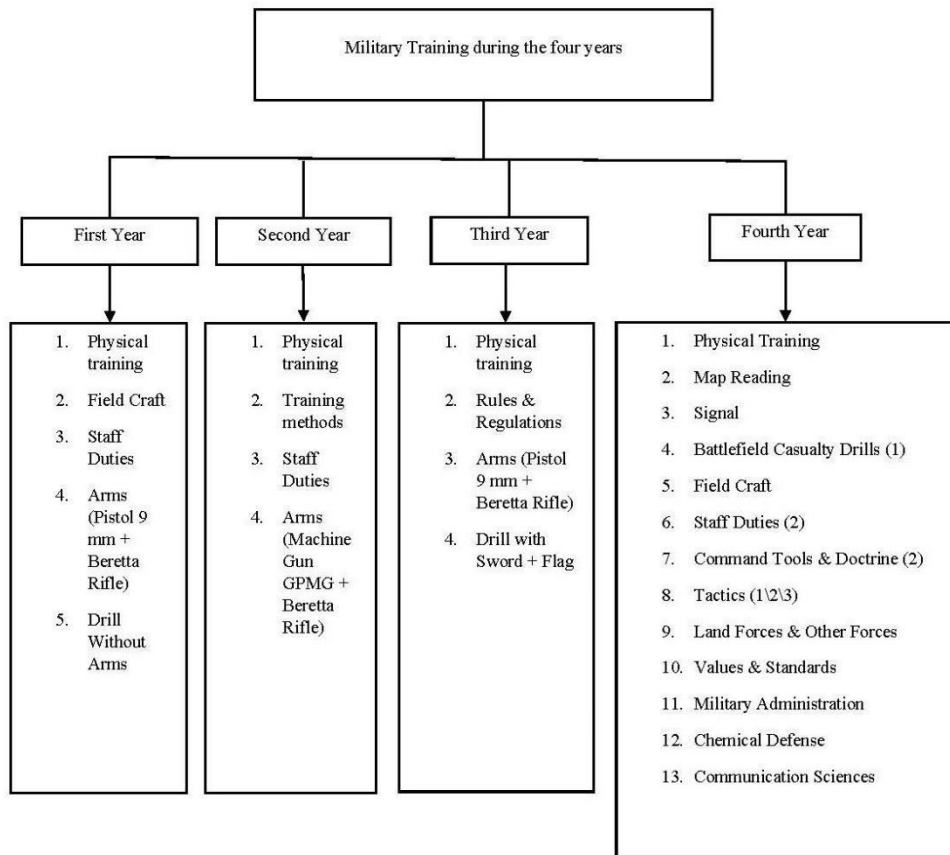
Military Training during the four years

First Year

1. Physical training
2. Field Craft
3. Staff Duties
4. Arms (Pistol 9 mm + Beretta Rifle)
5. Drill Without Arms

Second Year

1. Physical training
2. Training methods
3. Staff Duties
4. Arms (Machine Gun GPMG + Beretta Rifle)

Third Year

1. Physical training
2. Rules & Regulations
3. Arms (Pistol 9 mm + Beretta Rifle)
4. Drill with Sword + Flag

Fourth Year

1. Physical Training
2. Map Reading
3. Signal
4. Battlefield Casualty Drills (1)
5. Field Craft
6. Staff Duties (2)
7. Command Tools & Doctrine (2)
8. Tactics (1\2\3)
9. Land Forces & Other Forces
10. Values & Standards
11. Military Administration
12. Chemical Defense
13. Communication Sciences